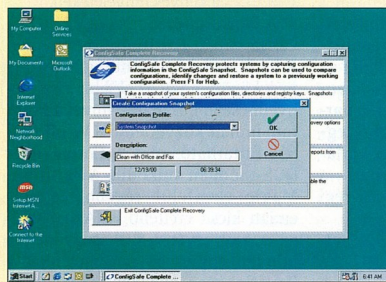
My Computer
Online Services
My Documents
Microsoft Outlook
Internet Explorer
Network Neighborhood
Recycle Bin
Setup MSN Internet A...
Connect to the Internet

ConfigSafe Complete Recovery

ConfigSafe Complete Recovery protects systems by capturing configuration information in the ConfigSafe Snapshot. Snapshots can be used to compare configurations, identify changes and restore a system to a previously working configuration. Press F1 for Help.

Take a snapshot of your system's configuration files, directories and registry keys. Snapshots

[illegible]very options

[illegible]ports from

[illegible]ble the

Exit ConfigSafe Complete Recovery

Create Configuration Snapshot

Configuration Profile:
System Snapshot

Description:
Clean with Office and Fax

12/19/00
06:39:34

OK
Cancel

Start
ConfigSafe Complete ...
6:41 AM